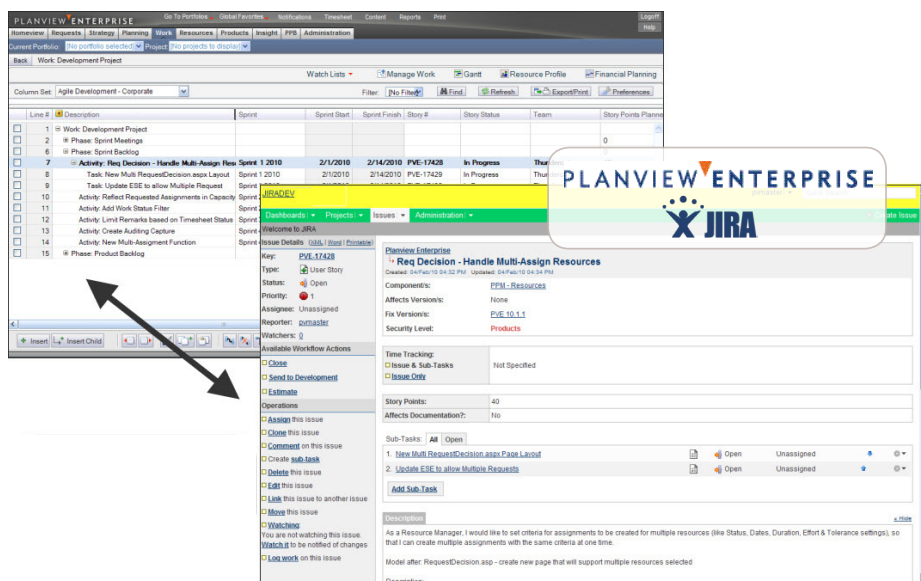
PLANVIEW ENTERPRISE

Go To Portfolios | Global Favorites | Notifications | Timesheet | Content | Reports | Print

Logoff
Help

Homeview | Requests | Strategy | Planning | Work | Resources | Products | Insight | PPB | Administration

Current Portfolio [No portfolio selected] Project [No projects to display]

Back Work: Development Project

Watch Lists | Manage Work | Gantt | Resource Profile | Financial Planning

Column Set: Agile Development - Corporate

Filter: [No Filter] | Find | Refresh | Export/Print | Preferences

| | Line # | Description | Sprint | Sprint Start | Sprint Finish | Story # | Story Status | Team | Story Points Planned |
|---|---|---|---|---|---|---|---|---|---|
| | 1 | Work: Development Project | | | | | | | |
| | 2 | Phase: Sprint Meetings | | | | | | | 0 |
| | 6 | Phase: Sprint Backlog | | | | | | | |
| | 7 | Activity: Req Decision - Handle Multi-Assign Reso | Sprint 1 2010 | 2/1/2010 | 2/14/2010 | PVE-17428 | In Progress | Thunder | |
| | 8 | Task: New Multi RequestDecision.aspx Layout | Sprint 1 2010 | 2/1/2010 | 2/14/2010 | PVE-17429 | In Progress | Thunder | |
| | 9 | Task: Update ESE to allow Multiple Request | Sprint 1 2010 | 2/1/2010 | 2/14/2010 | PVE-17430 | | | |
| | 10 | Activity: Reflect Requested Assignments in Capacity | Sprint 2 | | | | | | |
| | 11 | Activity: Add Work Status Filter | Sprint 2 | | | | | | |
| | 12 | Activity: Limit Remarks based on Timesheet Status | Sprint 2 | | | | | | |
| | 13 | Activity: Create Auditing Capture | Sprint 2 | | | | | | |
| | 14 | Activity: New Multi-Assigment Function | Sprint 2 | | | | | | |
| | 15 | Phase: Product Backlog | | | | | | | |

Insert | Insert Child

PLANVIEW ENTERPRISE
JIRA

JIRADEV

Dashboards | Projects | Issues | Administration | Create Issue

Welcome to JIRA

Issue Details (XML | Word | Printable)

Key: PVE-17428
Type: User Story
Status: Open
Priority: 1
Assignee: Unassigned
Reporter: pvmaster
Watchers: 0

Available Workflow Actions
Close
Send to Development
Estimate

Operations
Assign this issue
Clone this issue
Comment on this issue
Create sub-task
Delete this issue
Edit this issue
Link this issue to another issue
Move this issue
Watching:
You are not watching this issue.
Watch it to be notified of changes
Log work on this issue

Planview Enterprise
Req Decision - Handle Multi-Assign Resources
Created: 04/Feb/10 04:32 PM Updated: 04/Feb/10 04:34 PM

Component/s: PPM - Resources
Affects Version/s: None
Fix Version/s: PVE 10.1.1
Security Level: Products

Time Tracking:
Issue & Sub-Tasks
Issue Only
Not Specified

Story Points: 40
Affects Documentation?: No

Sub-Tasks: All | Open
1. New Multi RequestDecision.aspx Page Layout | Open | Unassigned
2. Update ESE to allow Multiple Requests | Open | Unassigned

Add Sub-Task

Description
« Hide

As a Resource Manager, I would like to set criteria for assignments to be created for multiple resources (like Status, Dates, Duration, Effort & Tolerance settings), so that I can create multiple assignments with the same criteria at one time.

Model after: RequestDecision.asp - create new page that will support multiple resources selected